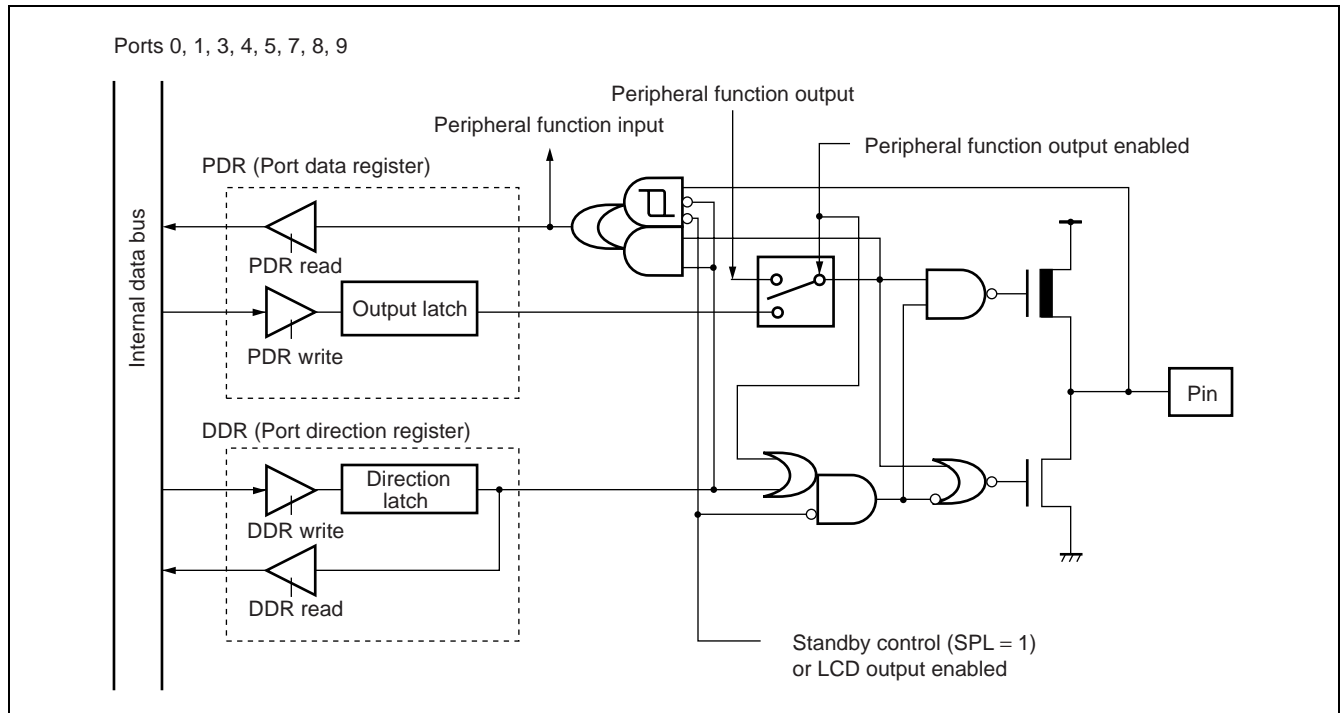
Ports 0, 1, 3, 4, 5, 7, 8, 9

Peripheral function output

Peripheral function input

Peripheral function output enabled

PDR (Port data register)

Internal data bus

PDR read

Output latch

PDR write

Pin

DDR (Port direction register)

Direction latch

DDR write

DDR read

Standby control (SPL = 1) or LCD output enabled